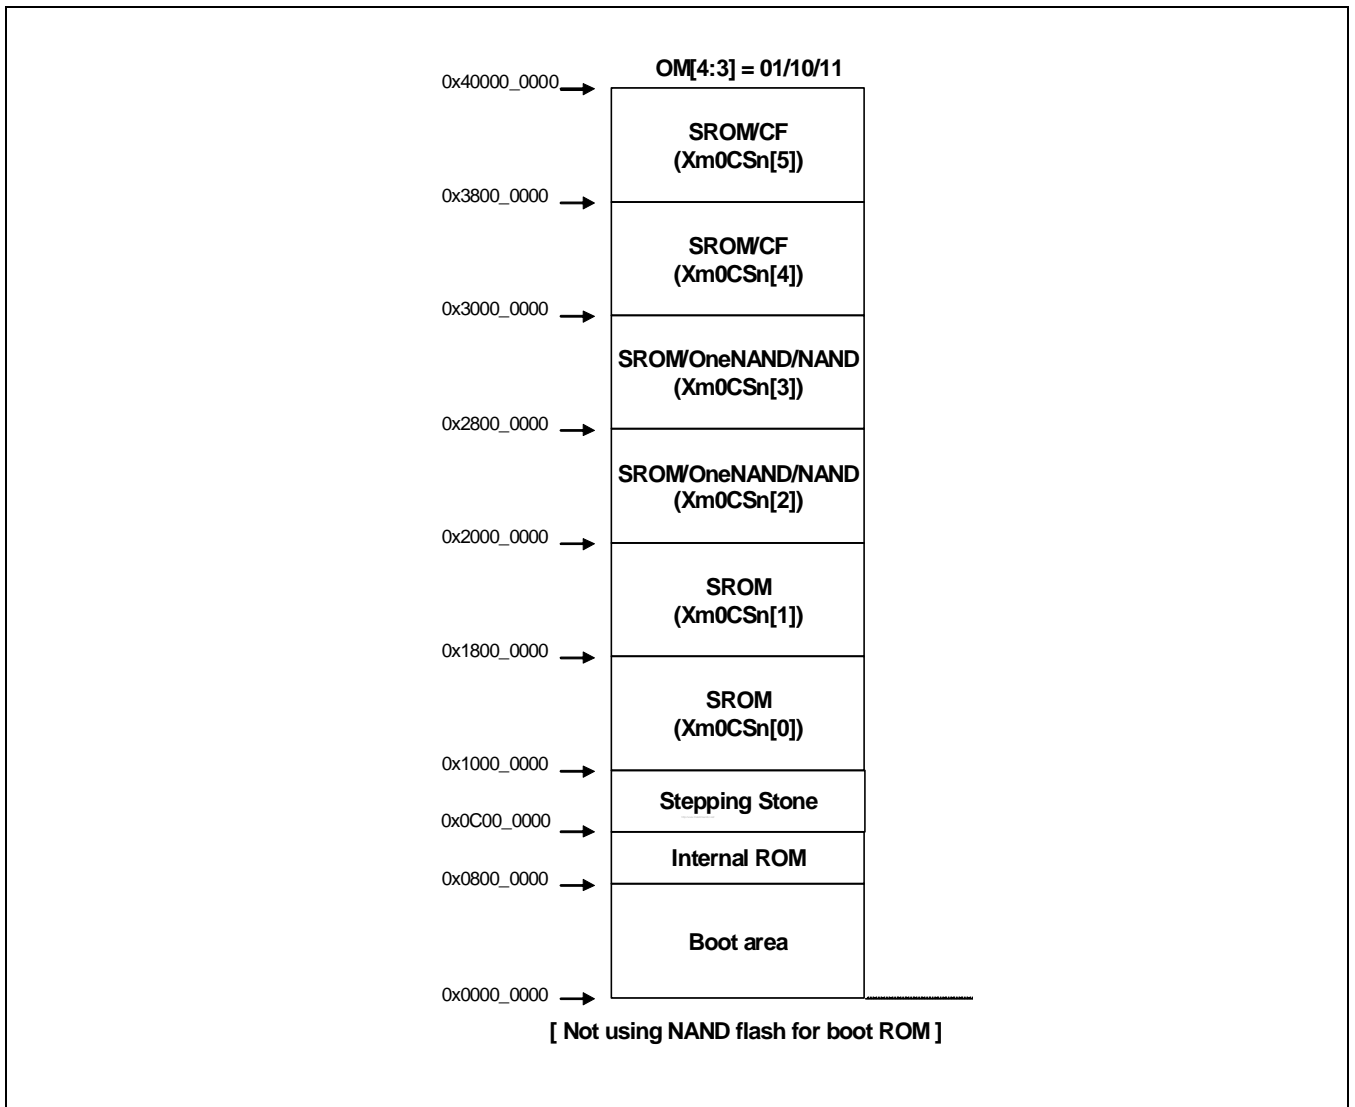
OM[4:3] = 01/10/11

0x40000_0000

SROM/CF
(Xm0CSn[5])

0x3800_0000

SROM/CF
(Xm0CSn[4])

0x3000_0000

SROM/OneNAND/NAND
(Xm0CSn[3])

0x2800_0000

SROM/OneNAND/NAND
(Xm0CSn[2])

0x2000_0000

SROM
(Xm0CSn[1])

0x1800_0000

SROM
(Xm0CSn[0])

0x1000_0000

Stepping Stone

0x0C00_0000

Internal ROM

0x0800_0000

Boot area

0x0000_0000

[ Not using NAND flash for boot ROM ]